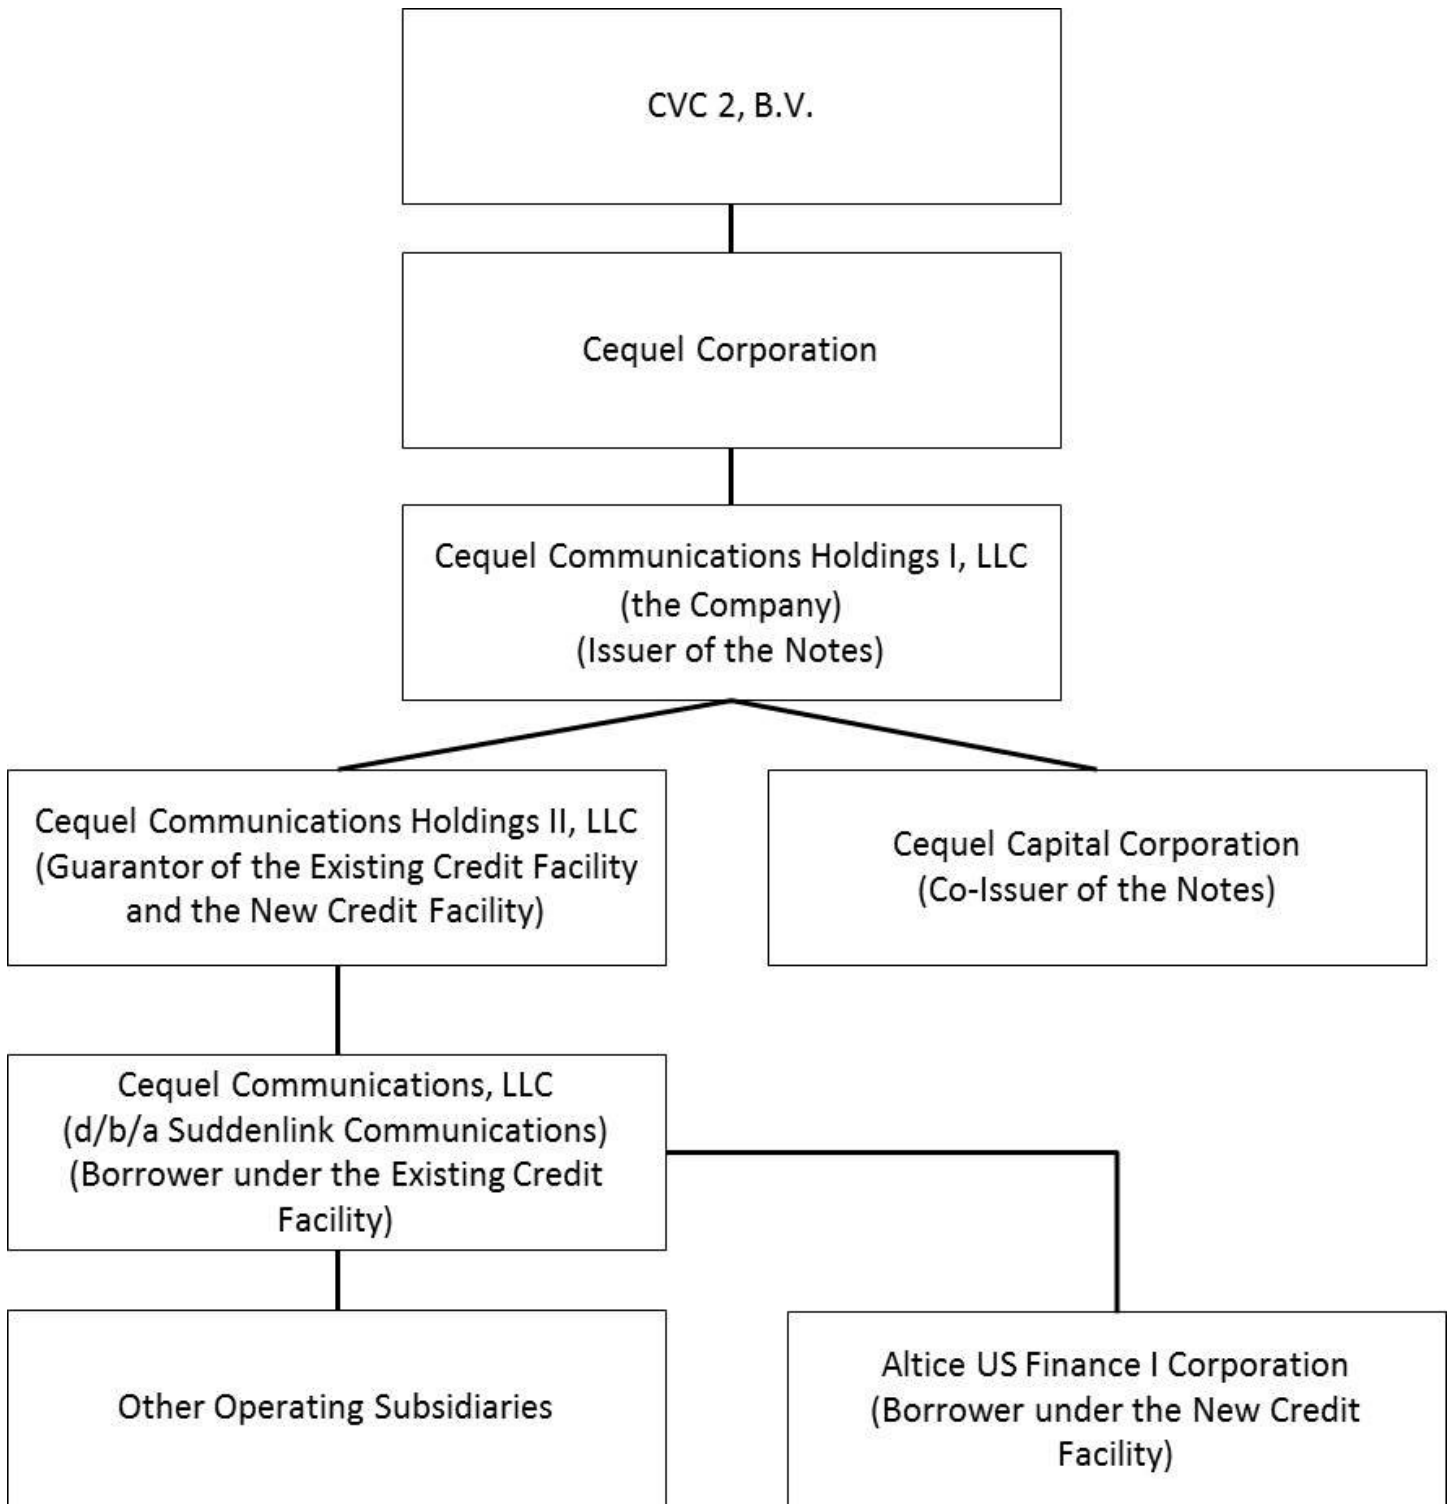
CVC 2, B.V.

Cequel Corporation

Cequel Communications Holdings I, LLC
(the Company)
(Issuer of the Notes)

Cequel Communications Holdings II, LLC
(Guarantor of the Existing Credit Facility and the New Credit Facility)

Cequel Capital Corporation
(Co-Issuer of the Notes)

Cequel Communications, LLC
(d/b/a Suddenlink Communications)
(Borrower under the Existing Credit Facility)

Other Operating Subsidiaries

Altice US Finance I Corporation
(Borrower under the New Credit Facility)